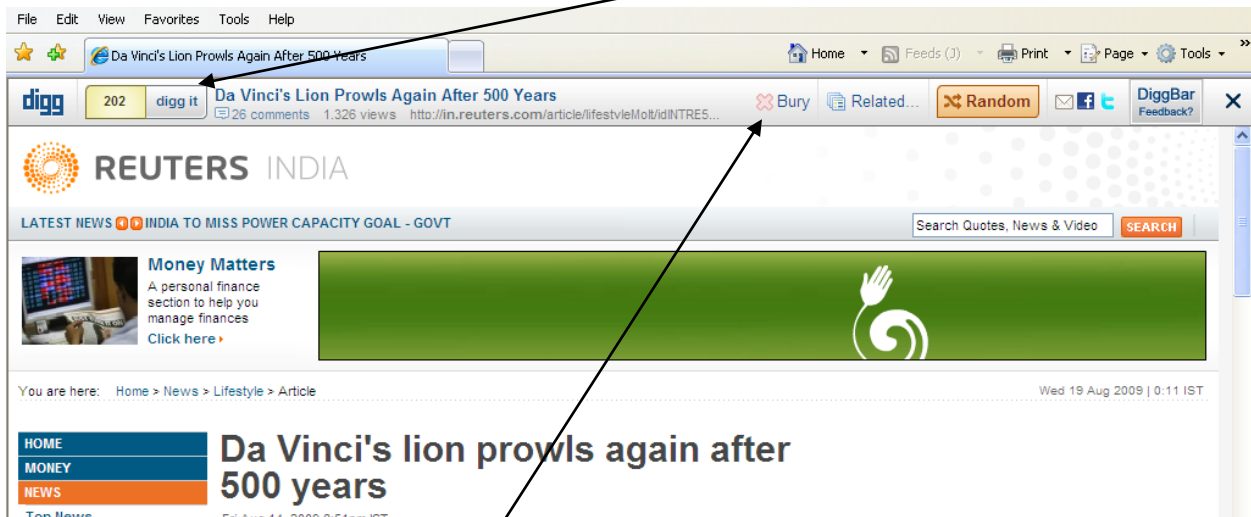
File Edit View Favorites Tools Help

Da Vinci's Lion Prowls Again After 500 Years

Home Feeds (J) Print Page Tools

digg 202 digg it Da Vinci's Lion Prowls Again After 500 Years
26 comments 1.326 views http://in.reuters.com/article/lifestyleMolt/idINTRE5...
Bury Related... Random DiggBar Feedback?

REUTERS INDIA

LATEST NEWS INDIA TO MISS POWER CAPACITY GOAL - GOVT

Search Quotes, News & Video SEARCH

Money Matters
A personal finance section to help you manage finances
Click here

You are here: Home > News > Lifestyle > Article

Wed 19 Aug 2009 | 0:11 IST

HOME
MONEY
NEWS
Top News

Da Vinci's lion prowls again after 500 years

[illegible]